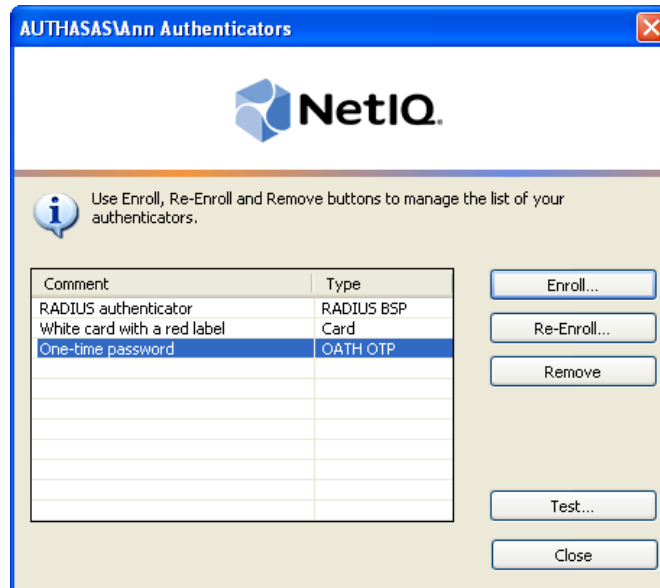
AUTHASAS\Ann Authenticators

NetIQ.

Use Enroll, Re-Enroll and Remove buttons to manage the list of your authenticators.

| Comment | Type |
|---|---|
| RADIUS authenticator | RADIUS BSP |
| White card with a red label | Card |
| One-time password | OATH OTP |

Enroll...

Re-Enroll...

Remove

Test...

Close